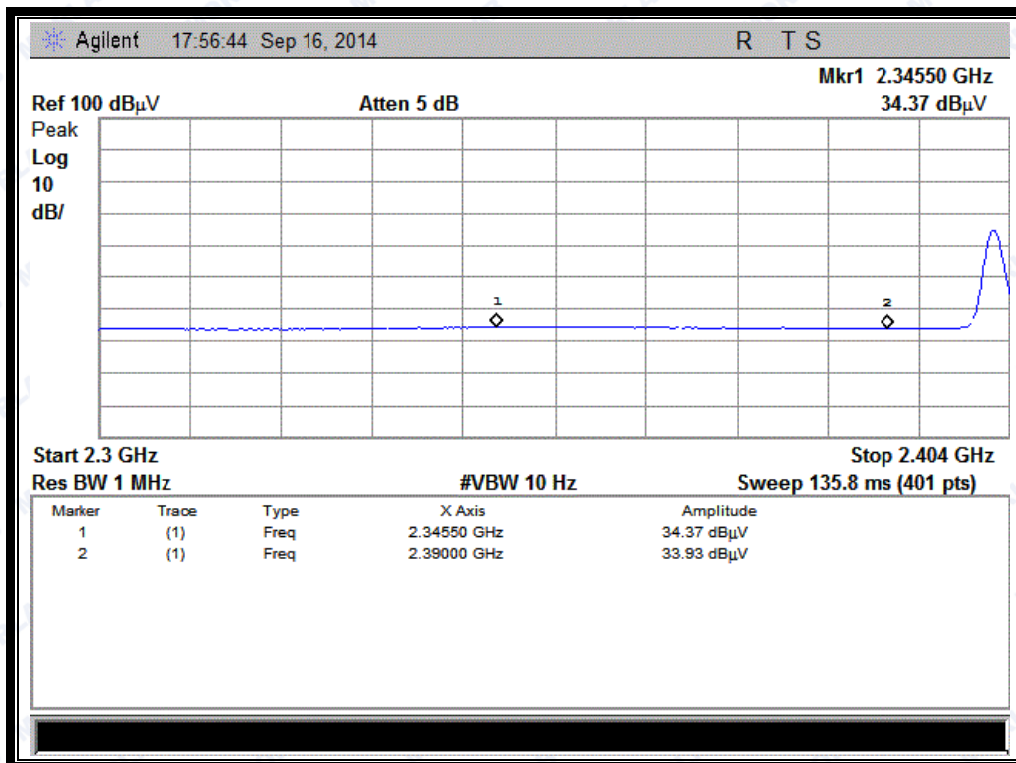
Agilent 17:56:44 Sep 16, 2014 R T S

Mkr1 2.34550 GHz
Ref 100 dBµV Atten 5 dB 34.37 dBµV

Peak
Log
10
dB/

1
2

Start 2.3 GHz Stop 2.404 GHz
Res BW 1 MHz #VBW 10 Hz Sweep 135.8 ms (401 pts)

| Marker | Trace | Type | X Axis | Amplitude |
|---|---|---|---|---|
| 1 | (1) | Freq | 2.34550 GHz | 34.37 dBµV |
| 2 | (1) | Freq | 2.39000 GHz | 33.93 dBµV |